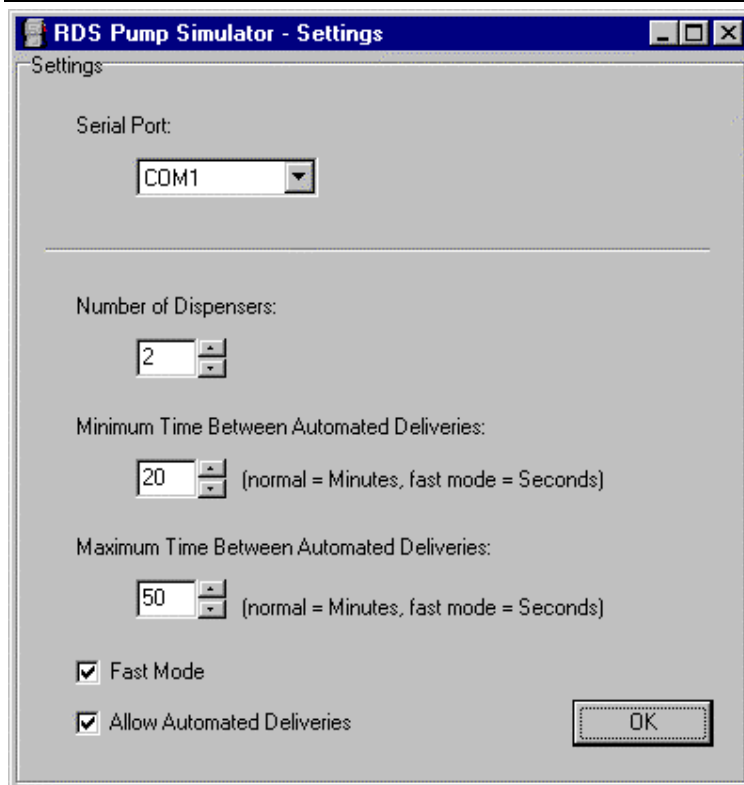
RDS Pump Simulator - Settings

Settings

Serial Port:

COM1

Number of Dispensers:

2

Minimum Time Between Automated Deliveries:

20 (normal = Minutes, fast mode = Seconds)

Maximum Time Between Automated Deliveries:

50 (normal = Minutes, fast mode = Seconds)

Fast Mode

Allow Automated Deliveries

OK